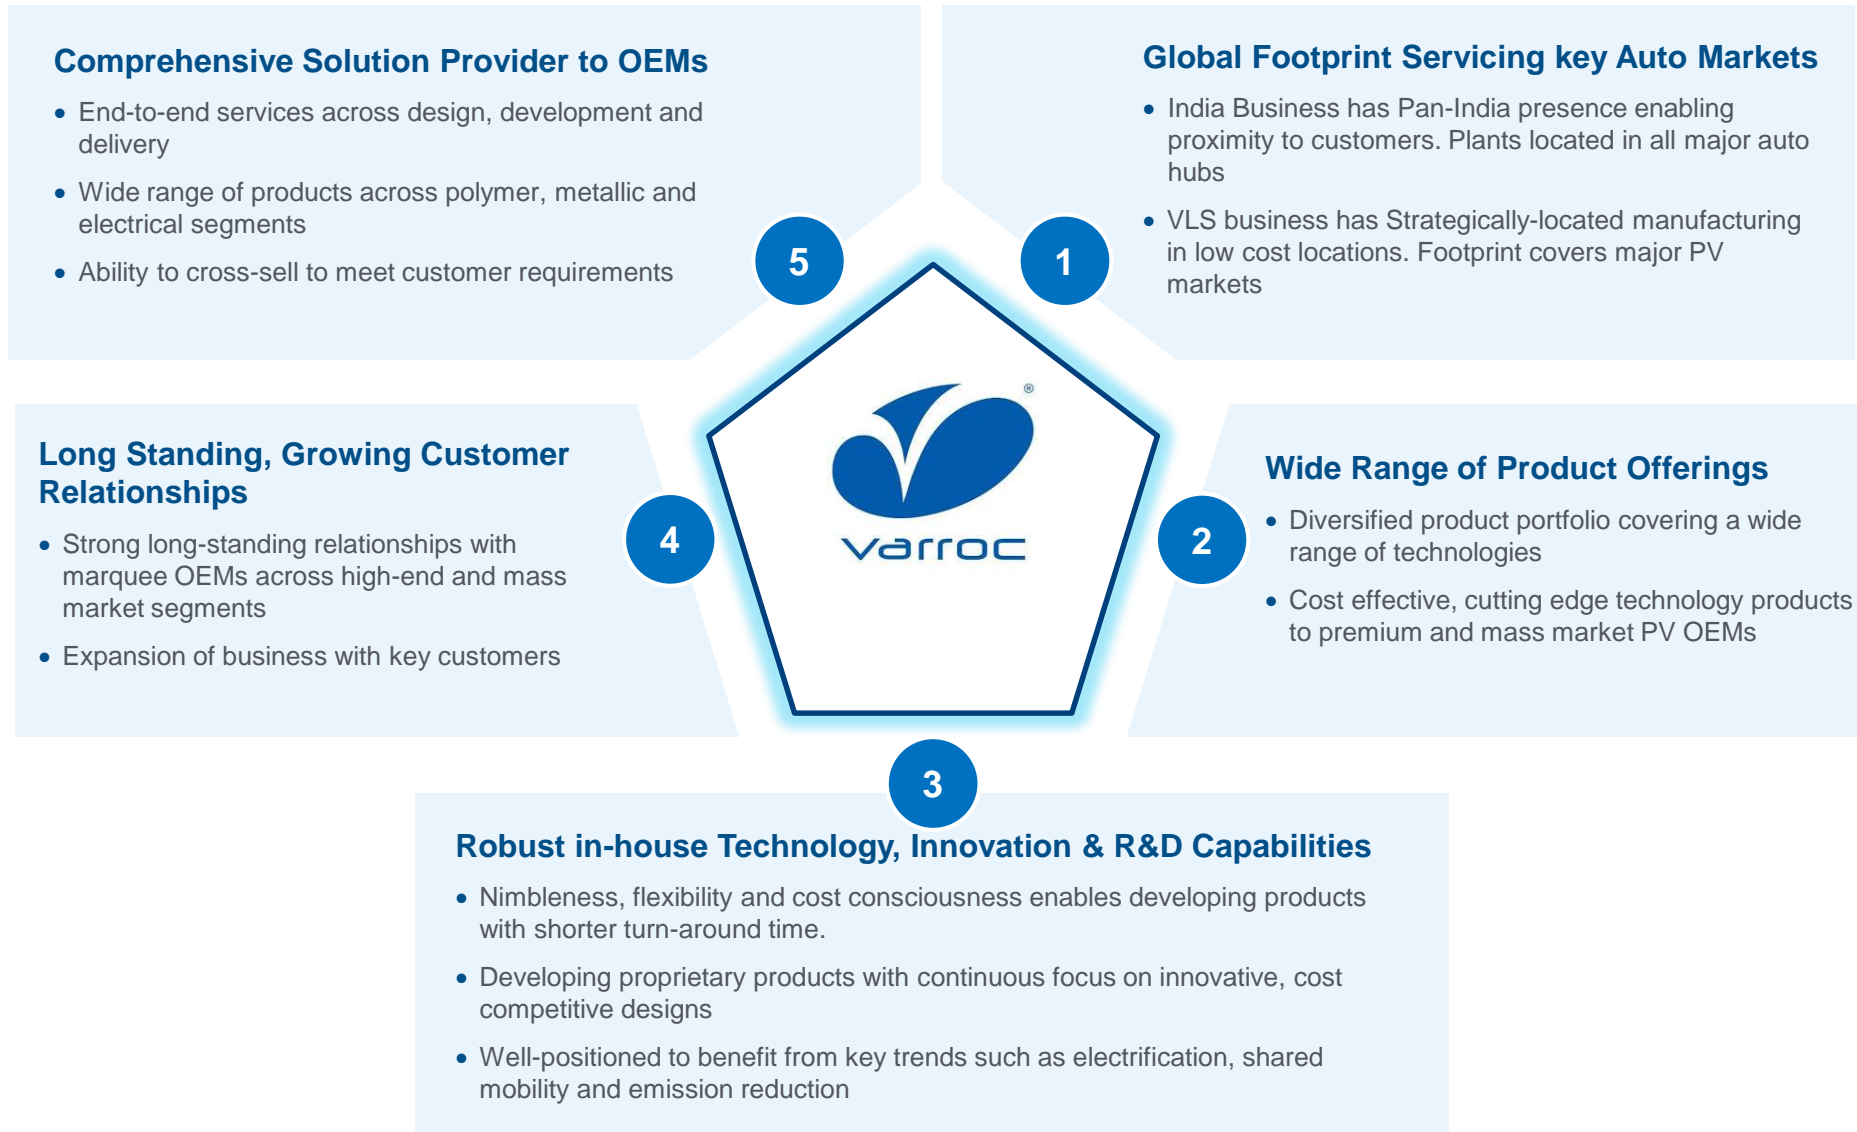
1

Global Footprint Servicing key Auto Markets

- India Business has Pan-India presence enabling proximity to customers. Plants located in all major auto hubs
- VLS business has Strategically-located manufacturing in low cost locations. Footprint covers major PV markets

2

Wide Range of Product Offerings

- Diversified product portfolio covering a wide range of technologies
- Cost effective, cutting edge technology products to premium and mass market PV OEMs

3

Robust in-house Technology, Innovation & R&D Capabilities

- Nimbleness, flexibility and cost consciousness enables developing products with shorter turn-around time.
- Developing proprietary products with continuous focus on innovative, cost competitive designs
- Well-positioned to benefit from key trends such as electrification, shared mobility and emission reduction

4

Long Standing, Growing Customer Relationships

- Strong long-standing relationships with marquee OEMs across high-end and mass market segments
- Expansion of business with key customers

5

Comprehensive Solution Provider to OEMs

- End-to-end services across design, development and delivery
- Wide range of products across polymer, metallic and electrical segments
- Ability to cross-sell to meet customer requirements

varroc ®